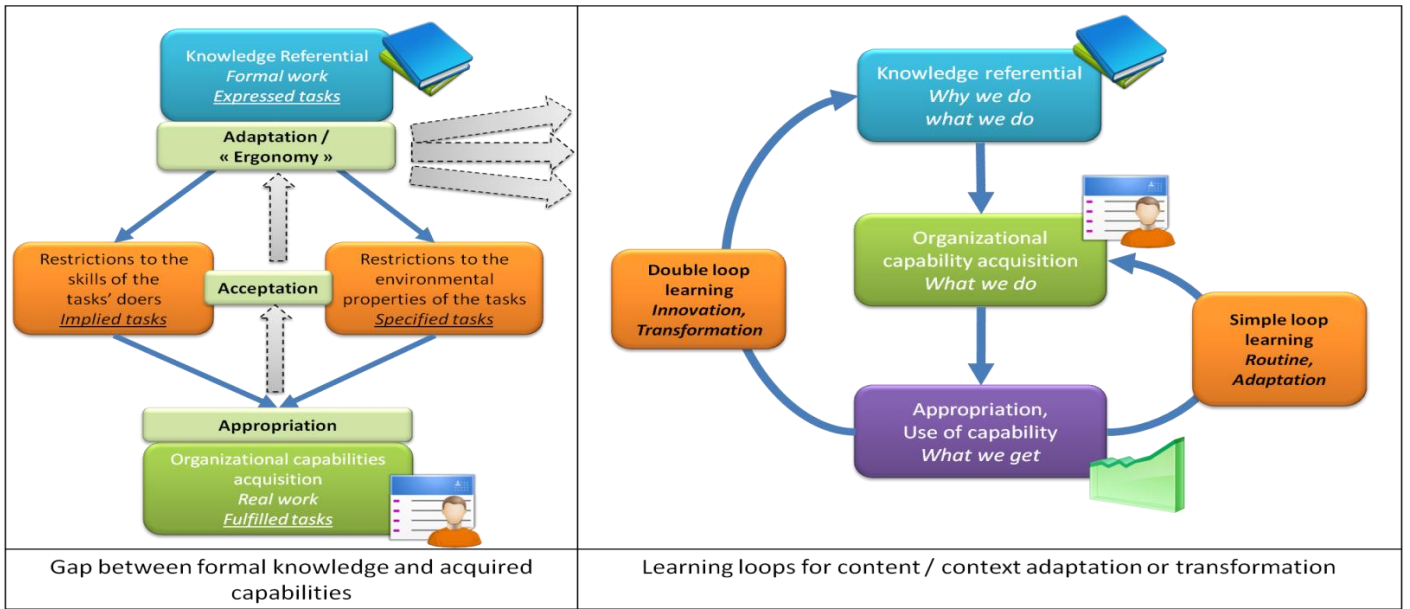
Knowledge Referential
Formal work
Expressed tasks

Adaptation /
« Ergonomy »

Restrictions to the skills of the tasks' doers
Implied tasks

Acceptation

Restrictions to the environmental properties of the tasks
Specified tasks

Appropriation

Organizational capabilities acquisition
Real work
Fulfilled tasks

Knowledge referential
Why we do
what we do

Organizational capability acquisition
What we do

Double loop learning
Innovation, Transformation

Simple loop learning
Routine, Adaptation

Appropriation,
Use of capability
What we get

| Gap between formal knowledge and acquired capabilities | Learning loops for content / context adaptation or transformation |
|---|---|